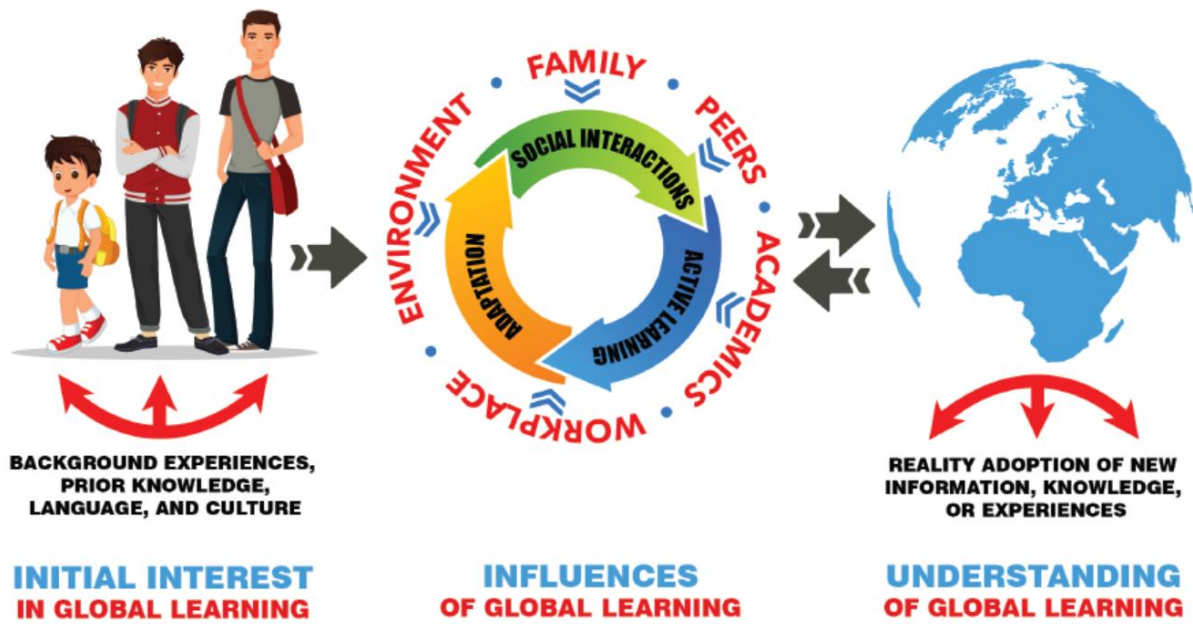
FAMILY
PEERS
ACADEMICS
WORKPLACE
ENVIRONMENT
SOCIAL INTERACTIONS
ACTIVE LEARNING
ADAPTATION

BACKGROUND EXPERIENCES, PRIOR KNOWLEDGE, LANGUAGE, AND CULTURE

REALITY ADOPTION OF NEW INFORMATION, KNOWLEDGE, OR EXPERIENCES

INITIAL INTEREST
IN GLOBAL LEARNING

INFLUENCES
OF GLOBAL LEARNING

UNDERSTANDING
OF GLOBAL LEARNING